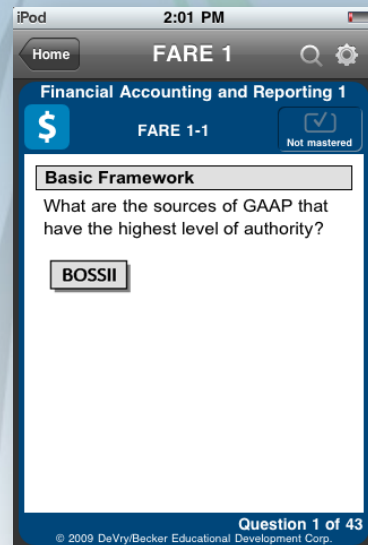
iPod
2:01 PM

Home
FARE 1

Financial Accounting and Reporting 1
$
FARE 1-1
Not mastered

Basic Framework
What are the sources of GAAP that have the highest level of authority?

BOSSII

Question 1 of 43
© 2009 DeVry/Becker Educational Development Corp.